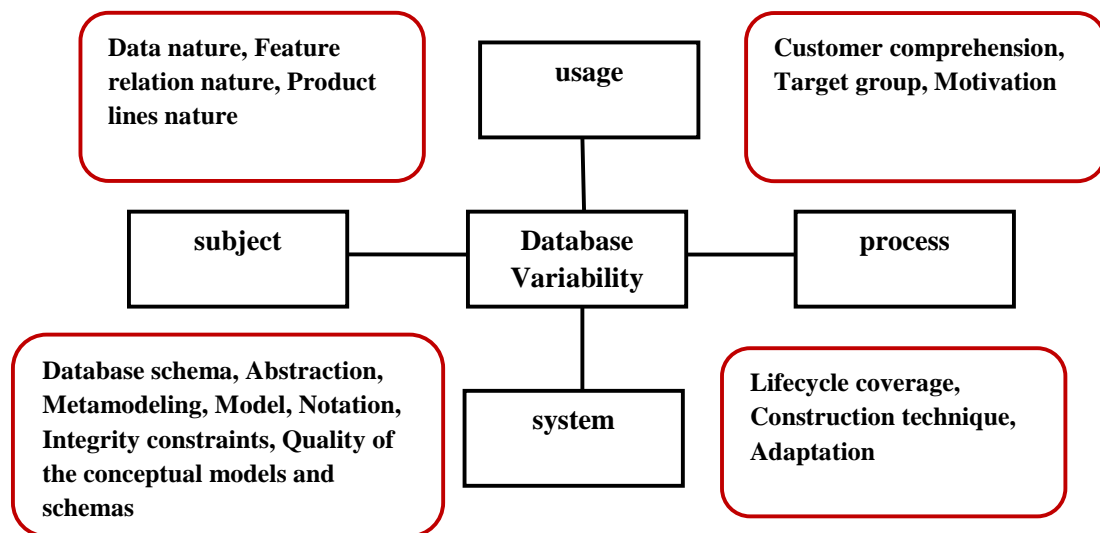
Data nature, Feature relation nature, Product lines nature

usage

Customer comprehension, Target group, Motivation

subject

Database Variability

process

Database schema, Abstraction, Metamodeling, Model, Notation, Integrity constraints, Quality of the conceptual models and schemas

system

Lifecycle coverage, Construction technique, Adaptation